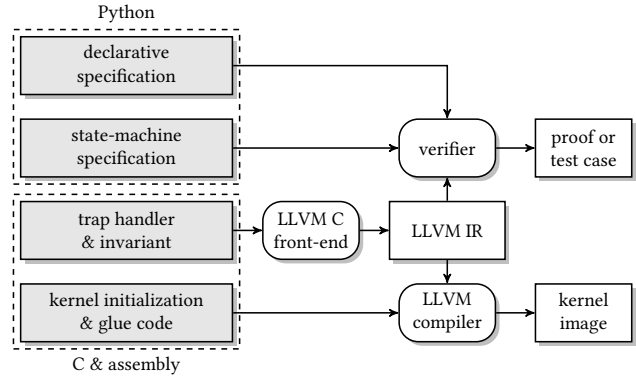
Python

declarative specification

state-machine specification

verifier

proof or test case

trap handler & invariant

LLVM C front-end

LLVM IR

kernel initialization & glue code

LLVM compiler

kernel image

C & assembly